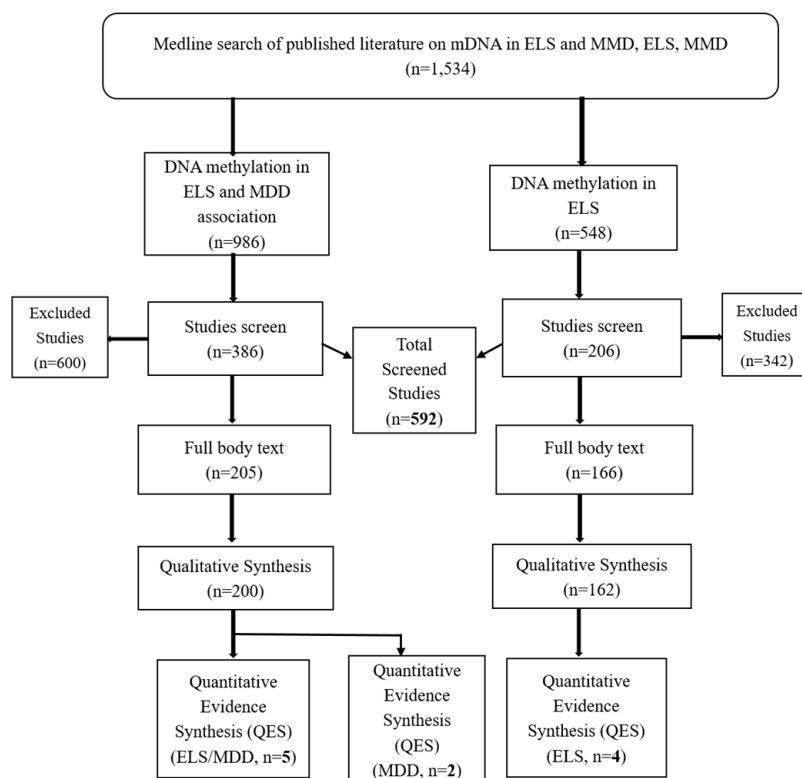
Medline search of published literature on mDNA in ELS and MMD, ELS, MMD
(n=1,534)

DNA methylation in ELS and MDD association
(n=986)

DNA methylation in ELS
(n=548)

Excluded Studies
(n=600)

Studies screen
(n=386)

Total Screened Studies
(n=**592**)

Studies screen
(n=206)

Excluded Studies
(n=342)

Full body text
(n=205)

Full body text
(n=166)

Qualitative Synthesis
(n=200)

Qualitative Synthesis
(n=162)

Quantitative Evidence Synthesis (QES)
(ELS/MDD, n=**5**)

Quantitative Evidence Synthesis (QES)
(MDD, n=**2**)

Quantitative Evidence Synthesis (QES)
(ELS, n=**4**)